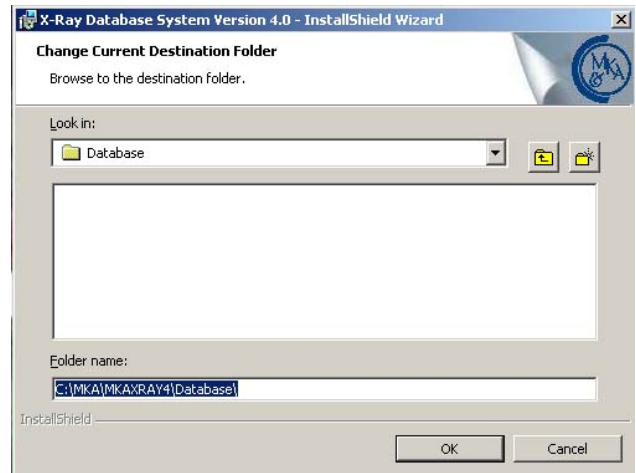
X-Ray Database System Version 4.0 - InstallShield Wizard

Change Current Destination Folder

Browse to the destination folder.

MKA

Look in:

Database

Folder name:

C:\MKA\MKAXRAY4\Database\

InstallShield

OK

Cancel